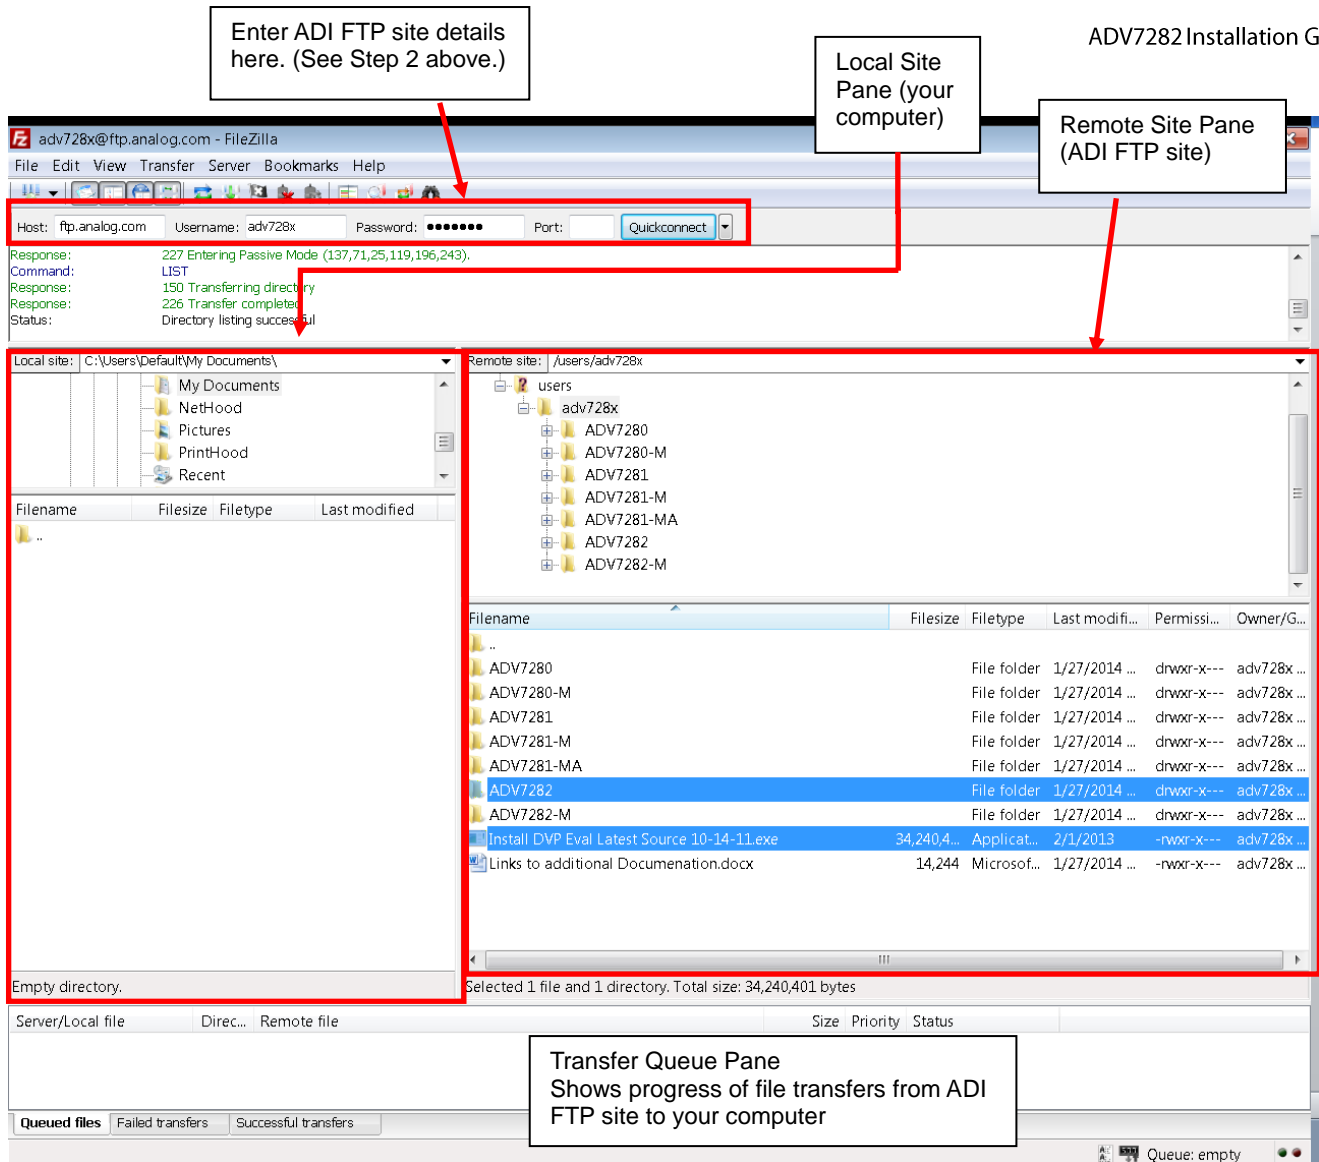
Enter ADI FTP site details here. (See Step 2 above.)

ADV7282 Installation G

Local Site Pane (your computer)

Remote Site Pane (ADI FTP site)

adv728x@ftp.analog.com - FileZilla

File Edit View Transfer Server Bookmarks Help

Host: ftp.analog.com Username: adv728x Password: ••••••• Port: Quickconnect

Response: 227 Entering Passive Mode (137,71,25,119,196,243).
Command: LIST
Response: 150 Transferring directory
Response: 226 Transfer completed
Status: Directory listing successful

Local site: C:\Users\Default\My Documents\

My Documents
NetHood
Pictures
PrintHood
Recent

| Filename | Filesize | Filetype | Last modified |
|---|---|---|---|
| .. | | | |

Empty directory.

Remote site: /users/adv728x

users
adv728x
ADV7280
ADV7280-M
ADV7281
ADV7281-M
ADV7281-MA
ADV7282
ADV7282-M

| Filename | Filesize | Filetype | Last modifi... | Permissi... | Owner/G... |
|---|---|---|---|---|---|
| .. | | | | | |
| ADV7280 | | File folder | 1/27/2014 ... | drwxr-x--- | adv728x ... |
| ADV7280-M | | File folder | 1/27/2014 ... | drwxr-x--- | adv728x ... |
| ADV7281 | | File folder | 1/27/2014 ... | drwxr-x--- | adv728x ... |
| ADV7281-M | | File folder | 1/27/2014 ... | drwxr-x--- | adv728x ... |
| ADV7281-MA | | File folder | 1/27/2014 ... | drwxr-x--- | adv728x ... |
| ADV7282 | | File folder | 1/27/2014 ... | drwxr-x--- | adv728x ... |
| ADV7282-M | | File folder | 1/27/2014 ... | drwxr-x--- | adv728x ... |
| Install DVP Eval Latest Source 10-14-11.exe | 34,240,4... | Applicat... | 2/1/2013 | -rwxr-x--- | adv728x ... |
| Links to additional Documenation.docx | 14,244 | Microsof... | 1/27/2014 ... | -rwxr-x--- | adv728x ... |

Selected 1 file and 1 directory. Total size: 34,240,401 bytes

Server/Local file | Direc... | Remote file | Size | Priority | Status

Transfer Queue Pane
Shows progress of file transfers from ADI FTP site to your computer

Queued files | Failed transfers | Successful transfers

Queue: empty